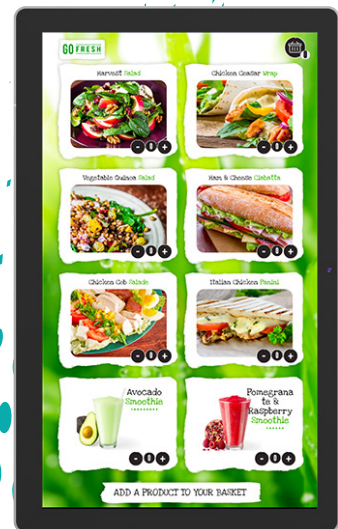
GO FRESH

0

Harvest Salad

Chicken Ceasar Wrap

- 0 +

- 0 +

Vegetable Quinoa Salad

Ham & Cheese Ciabatta

- 0 +

- 0 +

Chicken Cob Salad

Italian Chicken Panini

- 0 +

- 0 +

Avocado Smoothie

Pomegranate & Raspberry Smoothie

- 0 +

- 0 +

ADD A PRODUCT TO YOUR BASKET